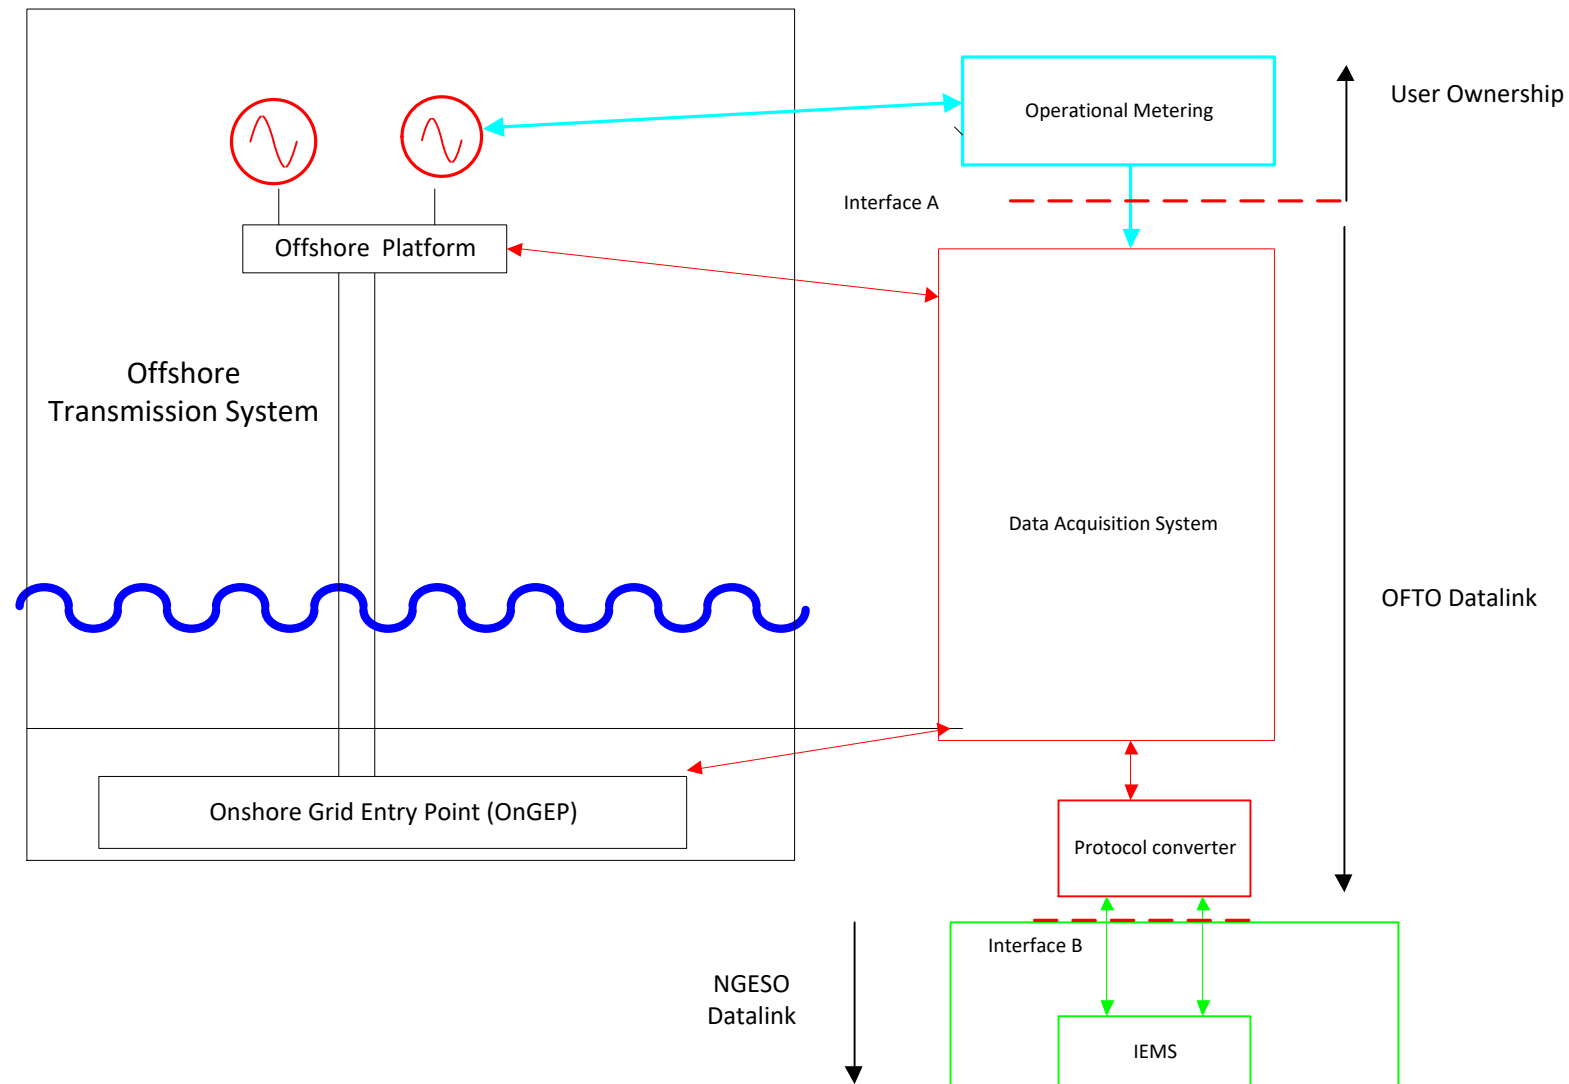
Operational Metering

User Ownership

Interface A

Offshore Platform

Offshore Transmission System

Data Acquisition System

OFTO Datalink

Onshore Grid Entry Point (OnGEP)

Protocol converter

Interface B

NGESO Datalink

IEMS